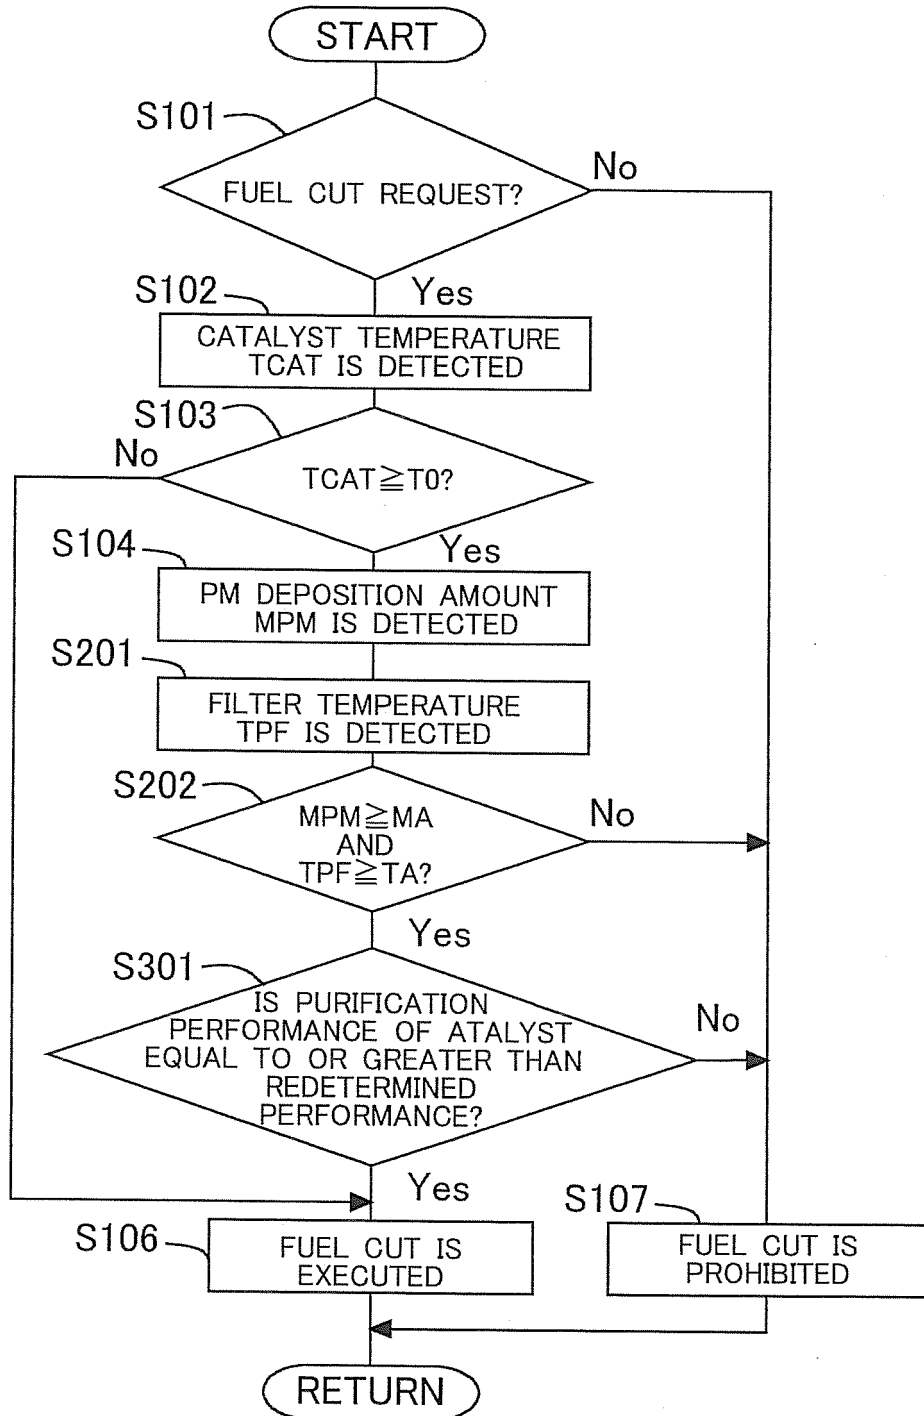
START

S101

FUEL CUT REQUEST?

No

Yes

S102

CATALYST TEMPERATURE TCAT IS DETECTED

S103

No

$TCAT \geqq T0$?

Yes

S104

PM DEPOSITION AMOUNT MPM IS DETECTED

S201

FILTER TEMPERATURE TPF IS DETECTED

S202

$MPM \geqq MA$ AND $TPF \geqq TA$?

No

Yes

S301

IS PURIFICATION PERFORMANCE OF ATALYST EQUAL TO OR GREATER THAN REDETERMINED PERFORMANCE?

No

Yes

S106

FUEL CUT IS EXECUTED

S107

FUEL CUT IS PROHIBITED

RETURN